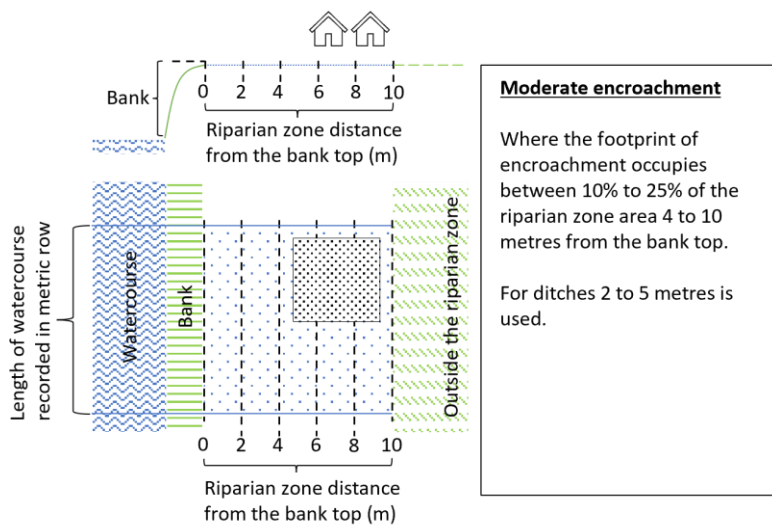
Bank

0 2 4 6 8 10

Riparian zone distance from the bank top (m)

Length of watercourse recorded in metric row

Watercourse

Bank

Outside the riparian zone

0 2 4 6 8 10

Riparian zone distance from the bank top (m)

Moderate encroachment

Where the footprint of encroachment occupies between 10% to 25% of the riparian zone area 4 to 10 metres from the bank top.

For ditches 2 to 5 metres is used.